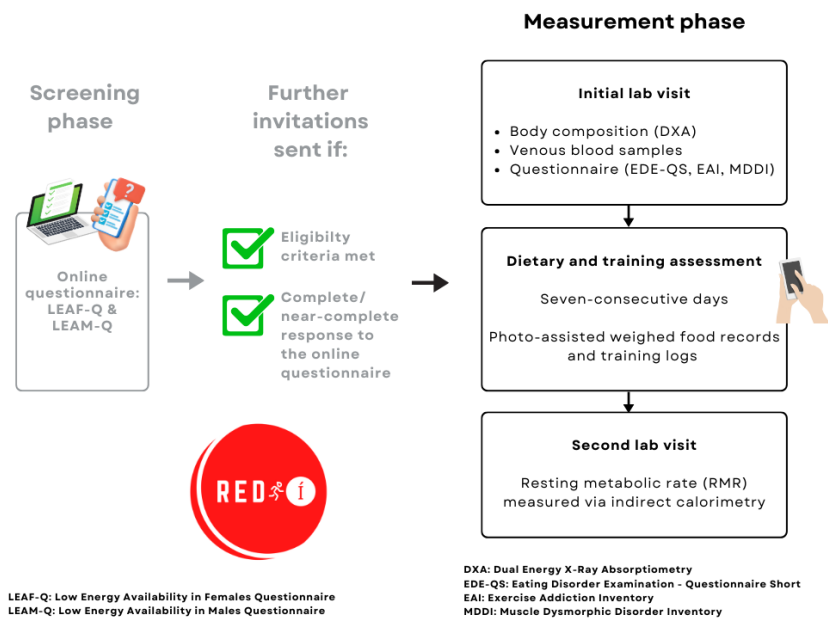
Screening phase

Online questionnaire: LEAF-Q & LEAM-Q

Further invitations sent if:

Eligibilty criteria met

Complete/ near-complete response to the online questionnaire

RED Í

Measurement phase

Initial lab visit

- Body composition (DXA)
- Venous blood samples
- Questionnaire (EDE-QS, EAI, MDDI)

Dietary and training assessment

Seven-consecutive days

Photo-assisted weighed food records and training logs

Second lab visit

Resting metabolic rate (RMR) measured via indirect calorimetry

LEAF-Q: Low Energy Availability in Females Questionnaire
LEAM-Q: Low Energy Availability in Males Questionnaire

DXA: Dual Energy X-Ray Absorptiometry
EDE-QS: Eating Disorder Examination - Questionnaire Short
EAI: Exercise Addiction Inventory
MDDI: Muscle Dysmorphic Disorder Inventory